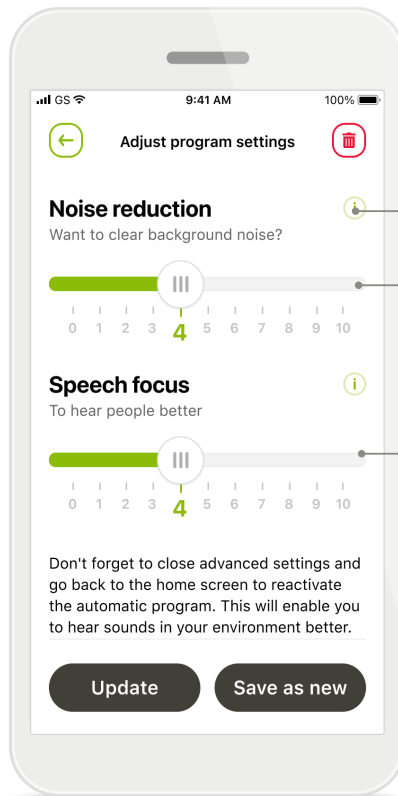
GS 9:41 AM 100%

Adjust program settings

Noise reduction

Want to clear background noise?

0 1 2 3 4 5 6 7 8 9 10

Speech focus

To hear people better

0 1 2 3 4 5 6 7 8 9 10

Don't forget to close advanced settings and go back to the home screen to reactivate the automatic program. This will enable you to hear sounds in your environment better.

Update

Save as new